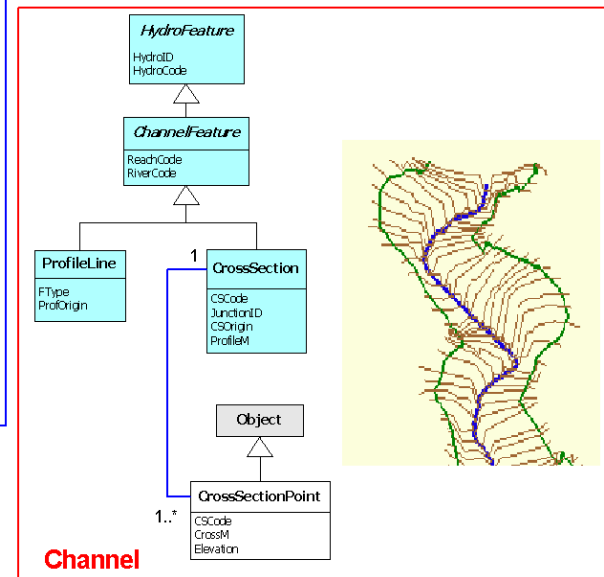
HydroFeature
HydroID
HydroCode

ChannelFeature
ReachCode
RiverCode

ProfileLine
FType
ProfOrigin

1

CrossSection
CSCode
JunctionID
CSOrigin
ProfileM

Object

1..*

CrossSectionPoint
CSCode
CrossM
Elevation

Channel